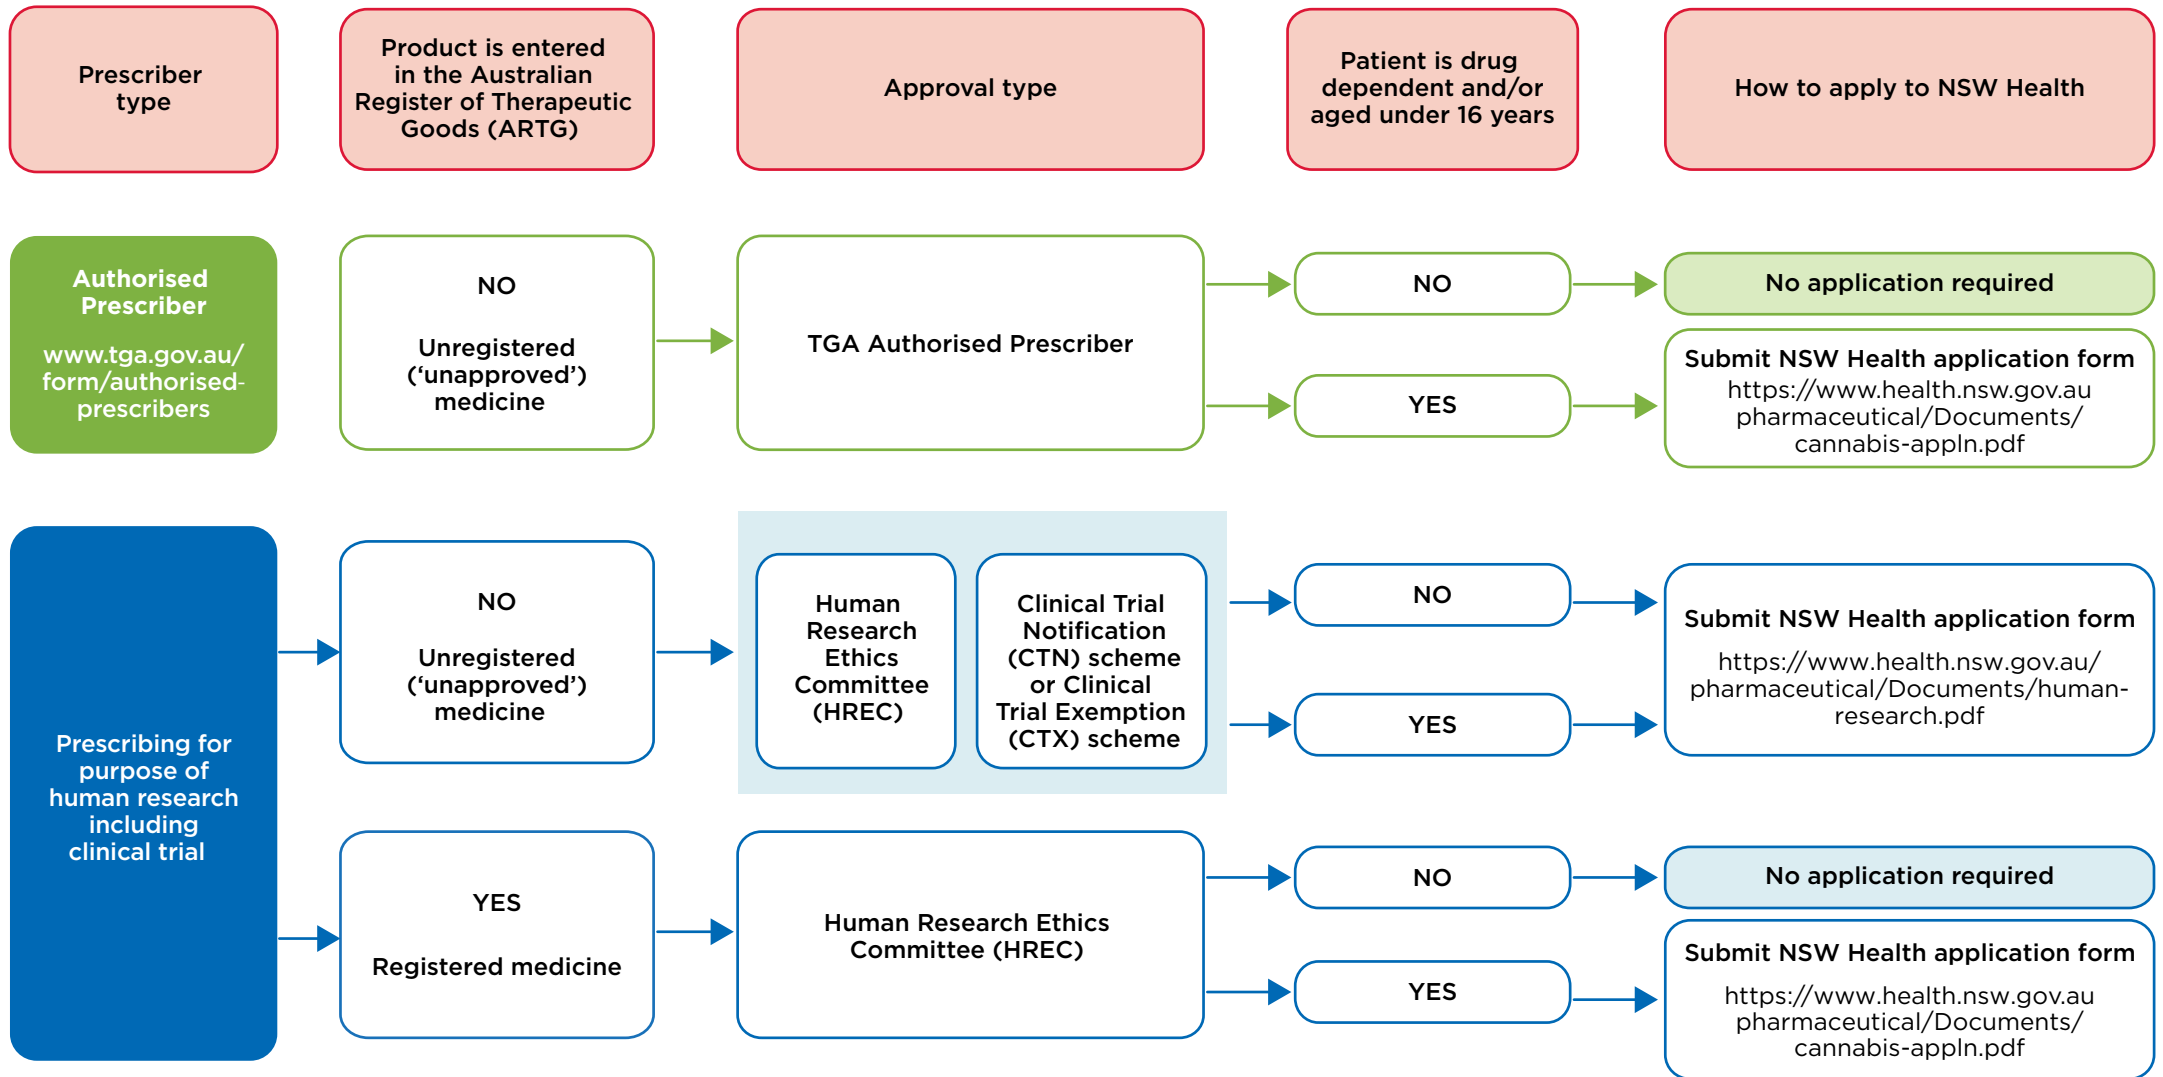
Prescriber type

Product is entered in the Australian Register of Therapeutic Goods (ARTG)

Approval type

Patient is drug dependent and/or aged under 16 years

How to apply to NSW Health

Authorised Prescriber

www.tga.gov.au/form/authorised-prescribers

NO

Unregistered ('unapproved') medicine

TGA Authorised Prescriber

NO

No application required

YES

Submit NSW Health application form
https://www.health.nsw.gov.au pharmaceutical/Documents/cannabis-appln.pdf

Prescribing for purpose of human research including clinical trial

NO

Unregistered ('unapproved') medicine

Human Research Ethics Committee (HREC)

Clinical Trial Notification (CTN) scheme or Clinical Trial Exemption (CTX) scheme

NO

YES

Submit NSW Health application form
https://www.health.nsw.gov.au/pharmaceutical/Documents/human-research.pdf

YES

Registered medicine

Human Research Ethics Committee (HREC)

NO

No application required

YES

Submit NSW Health application form
https://www.health.nsw.gov.au pharmaceutical/Documents/cannabis-appln.pdf